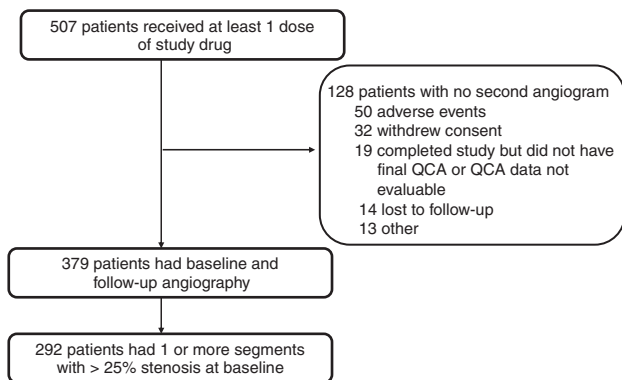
507 patients received at least 1 dose of study drug

128 patients with no second angiogram
50 adverse events
32 withdrew consent
19 completed study but did not have final QCA or QCA data not evaluable
14 lost to follow-up
13 other

379 patients had baseline and follow-up angiography

292 patients had 1 or more segments with > 25% stenosis at baseline